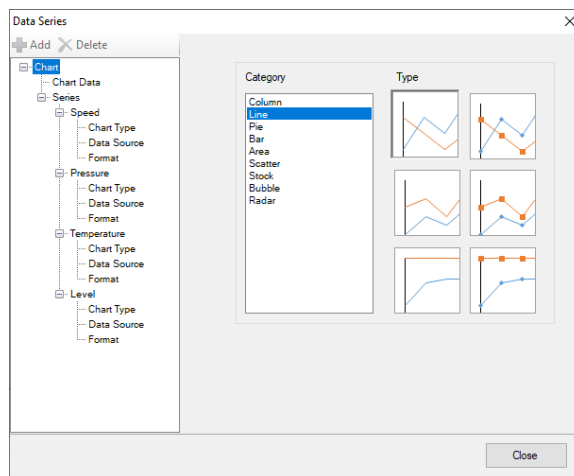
Data Series

Add Delete

Chart
Chart Data
Series
Speed
Chart Type
Data Source
Format
Pressure
Chart Type
Data Source
Format
Temperature
Chart Type
Data Source
Format
Level
Chart Type
Data Source
Format

Category
Column
Line
Pie
Bar
Area
Scatter
Stock
Bubble
Radar

Type

Close